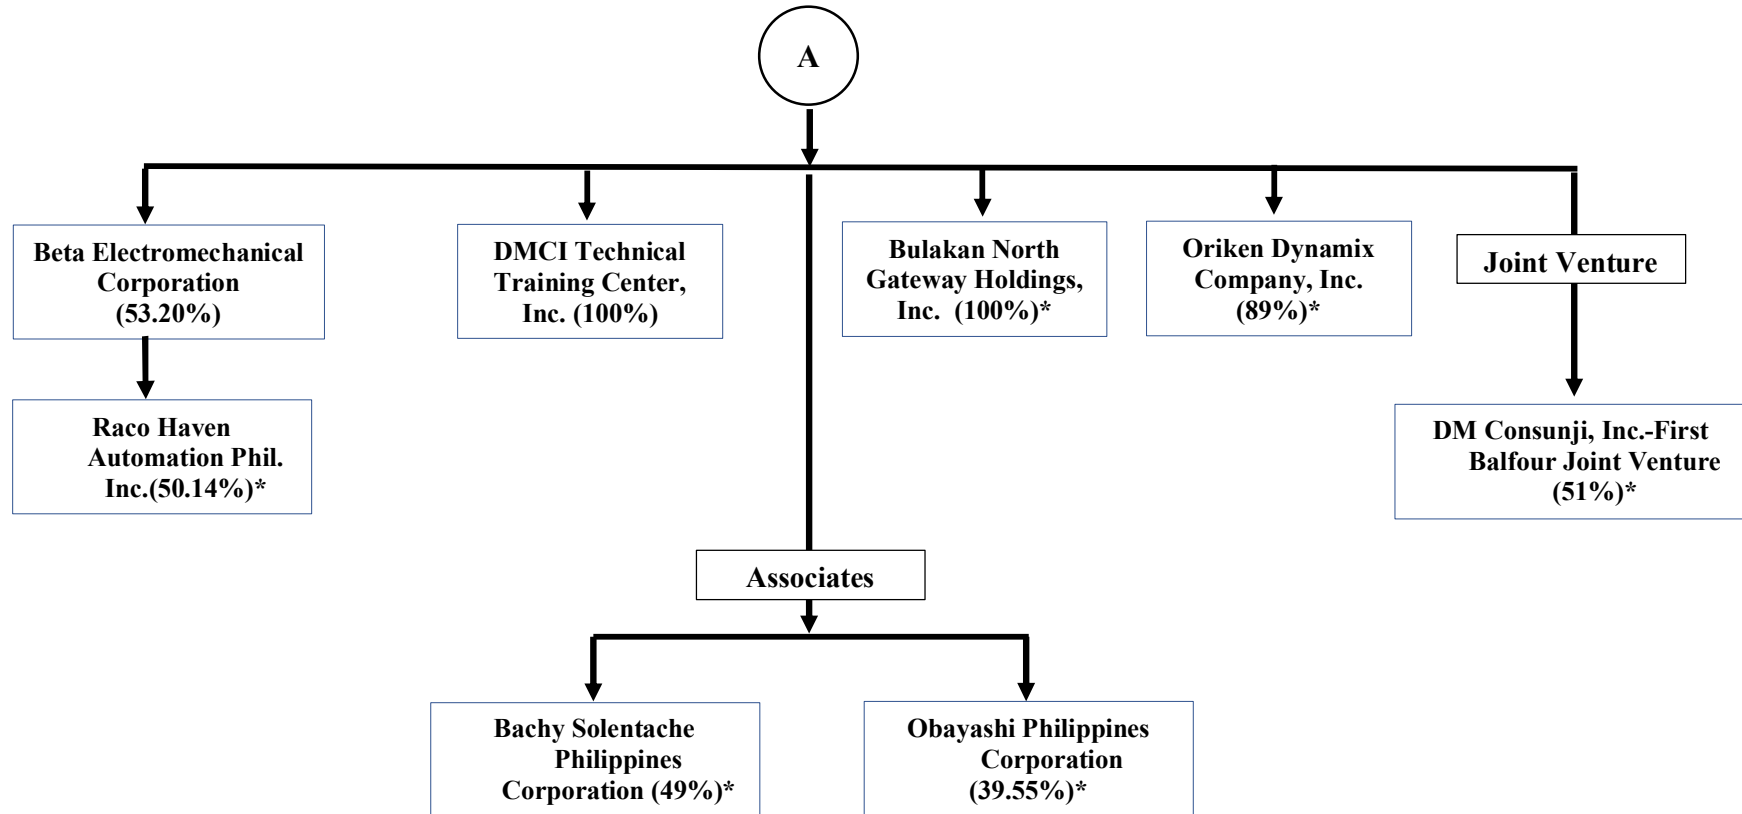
A

Beta Electromechanical Corporation (53.20%)

Raco Haven Automation Phil. Inc.(50.14%)*

DMCI Technical Training Center, Inc. (100%)

Bulakan North Gateway Holdings, Inc. (100%)*

Oriken Dynamix Company, Inc. (89%)*

Joint Venture

DM Consunji, Inc.-First Balfour Joint Venture (51%)*

Associates

Bachy Solentache Philippines Corporation (49%)*

Obayashi Philippines Corporation (39.55%)*